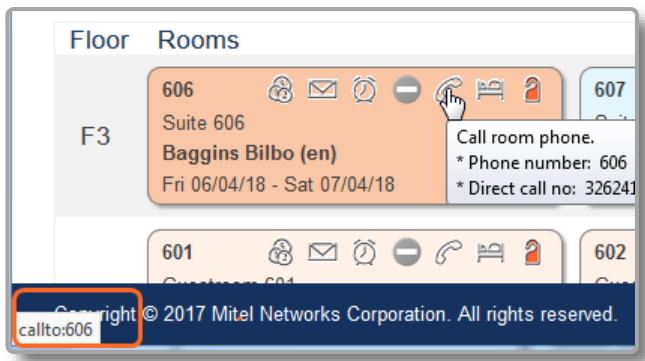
Floor Rooms

F3

606
Suite 606
Baggins Bilbo (en)
Fri 06/04/18 - Sat 07/04/18

Call room phone.
* Phone number: 606
* Direct call no: 326241

607
Su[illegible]

601
Guestroom 601

602

Copyright © 2017 Mitel Networks Corporation. All rights reserved.

callto:606